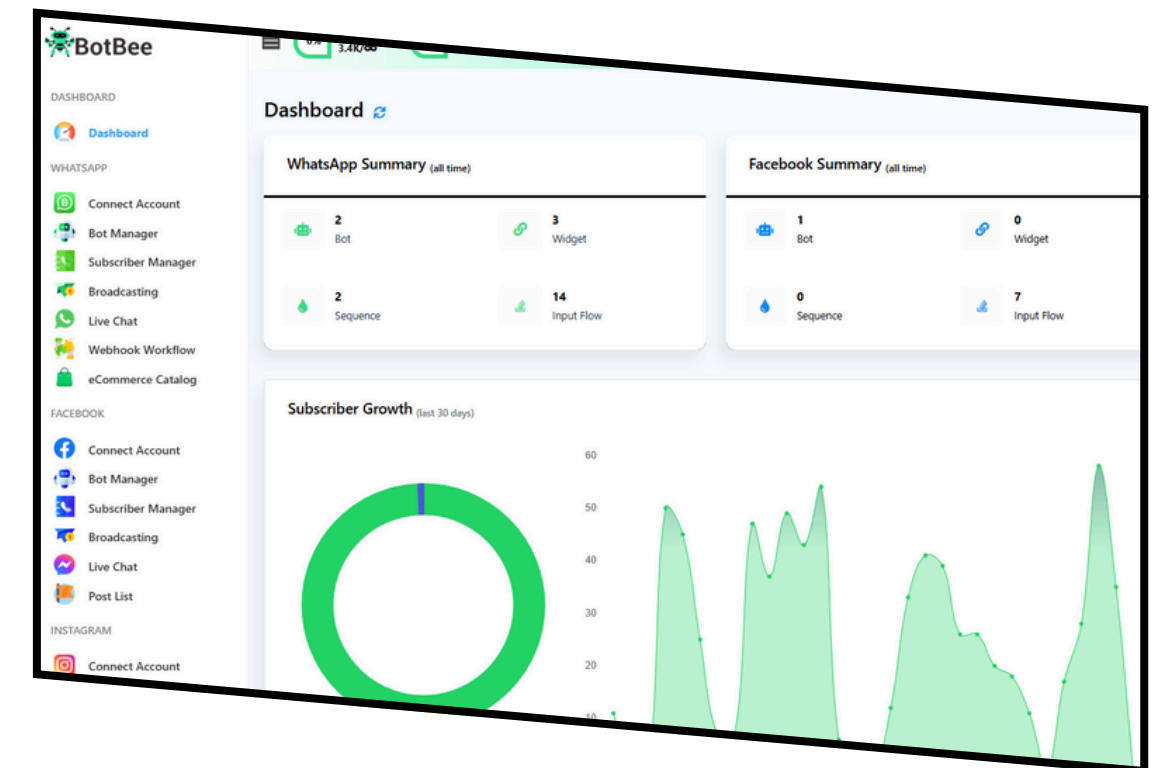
BotBee

0%
3.4k/∞

DASHBOARD
Dashboard
WHATSAPP
Connect Account
Bot Manager
Subscriber Manager
Broadcasting
Live Chat
Webhook Workflow
eCommerce Catalog
FACEBOOK
Connect Account
Bot Manager
Subscriber Manager
Broadcasting
Live Chat
Post List
INSTAGRAM
Connect Account

Dashboard

WhatsApp Summary (all time)

2
Bot

3
Widget

2
Sequence

14
Input Flow

Facebook Summary (all time)

1
Bot

0
Widget

0
Sequence

7
Input Flow

Subscriber Growth (last 30 days)

60
50
40
30
20
10